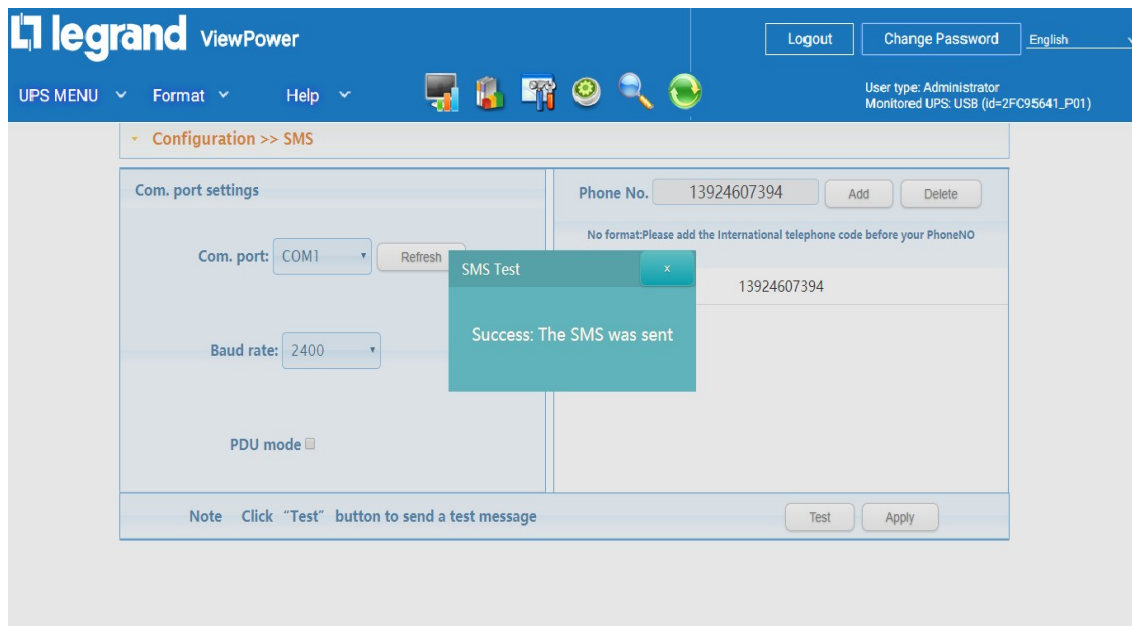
legrand ViewPower

Logout Change Password English

UPS MENU Format Help

User type: Administrator
Monitored UPS: USB (id=2FC95641_P01)

Configuration >> SMS

Com. port settings

Com. port: COM1 Refresh

Baud rate: 2400

PDU mode

Phone No. 13924607394 Add Delete

No format:Please add the International telephone code before your PhoneNO

13924607394

SMS Test ×

Success: The SMS was sent

Note Click “Test” button to send a test message

Test Apply